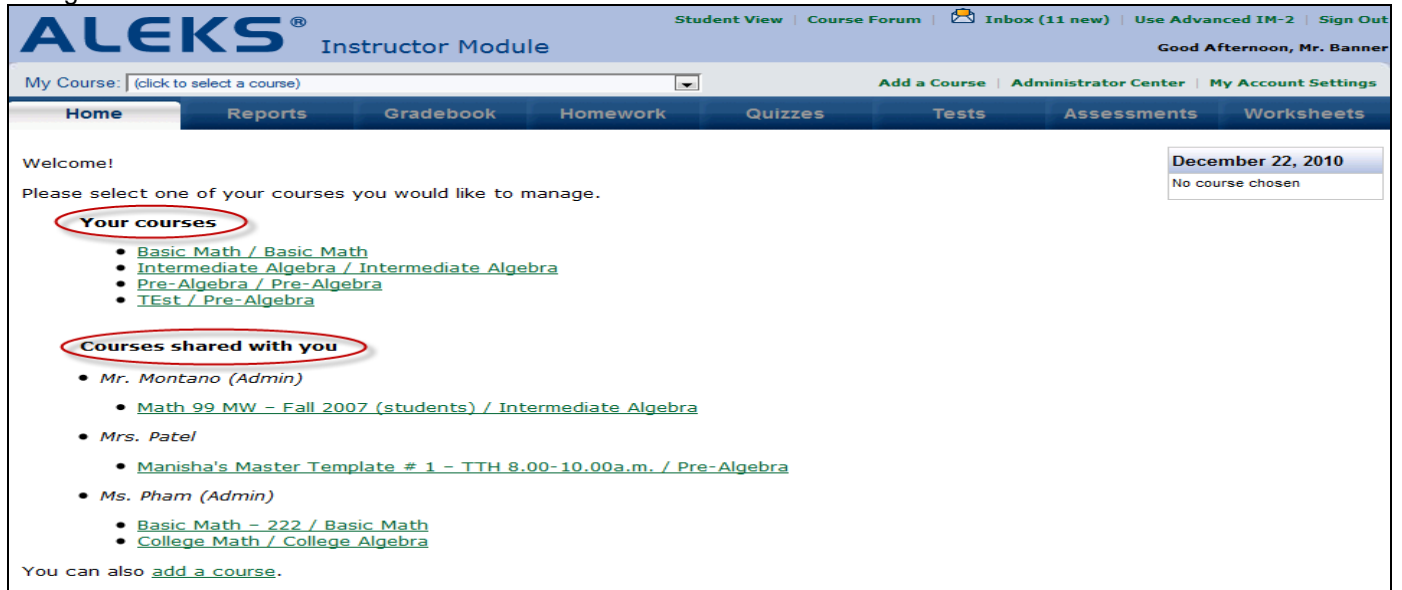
ALEKS® Instructor Module

Student View | Course Forum | Inbox (11 new) | Use Advanced IM-2 | Sign Out

Good Afternoon, Mr. Banner

My Course: (click to select a course)

Add a Course | Administrator Center | My Account Settings

Home | Reports | Gradebook | Homework | Quizzes | Tests | Assessments | Worksheets

Welcome!

Please select one of your courses you would like to manage.

Your courses

- Basic Math / Basic Math
- Intermediate Algebra / Intermediate Algebra
- Pre-Algebra / Pre-Algebra
- TEst / Pre-Algebra

Courses shared with you

- Mr. Montano (Admin)
  - Math 99 MW – Fall 2007 (students) / Intermediate Algebra
- Mrs. Patel
  - Manisha's Master Template # 1 – TTH 8.00-10.00a.m. / Pre-Algebra
- Ms. Pham (Admin)
  - Basic Math – 222 / Basic Math
  - College Math / College Algebra

You can also add a course.

December 22, 2010

No course chosen